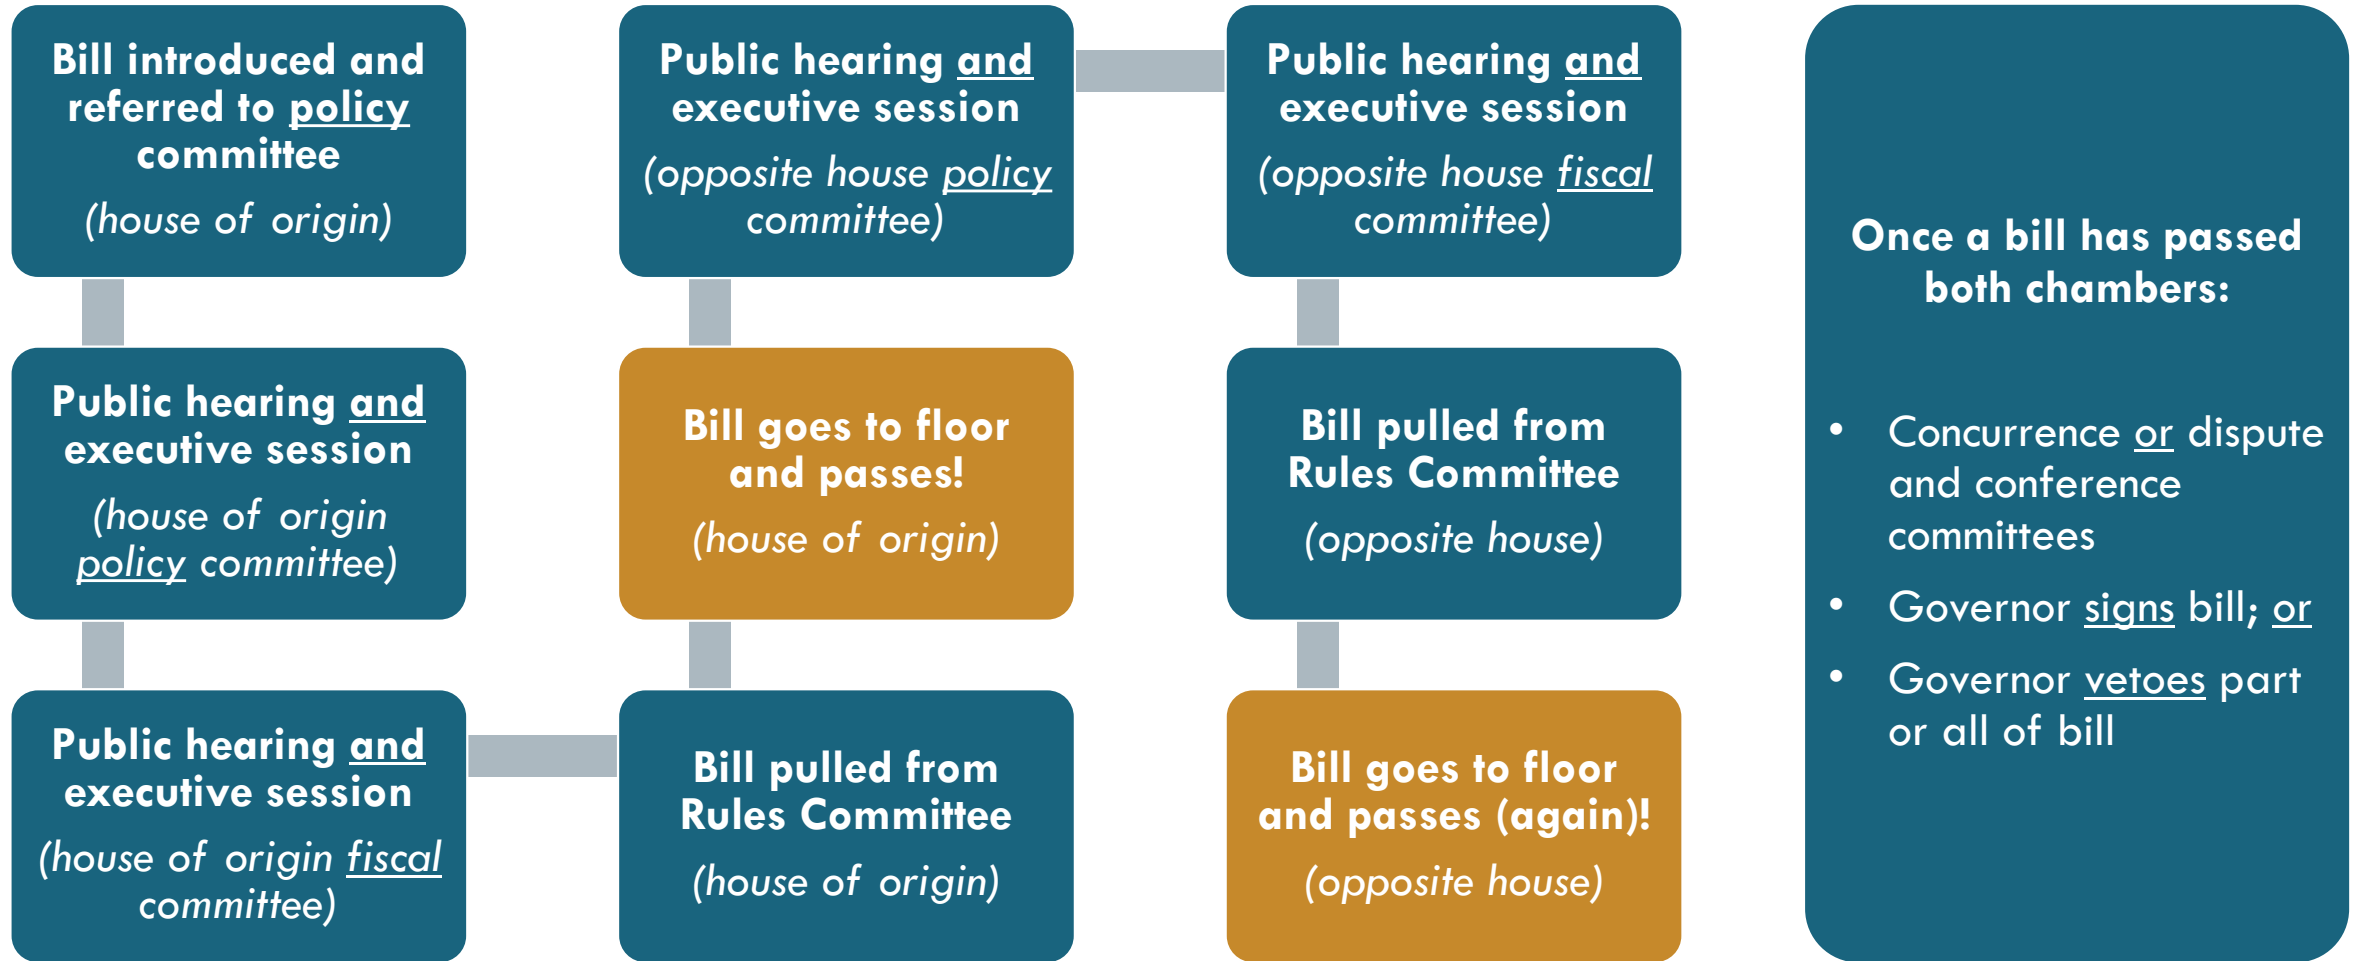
Bill introduced and referred to policy committee
(house of origin)

Public hearing and executive session
(house of origin policy committee)

Public hearing and executive session
(house of origin fiscal committee)

Bill pulled from Rules Committee
(house of origin)

Bill goes to floor and passes!
(house of origin)

Public hearing and executive session
(opposite house policy committee)

Public hearing and executive session
(opposite house fiscal committee)

Bill pulled from Rules Committee
(opposite house)

Bill goes to floor and passes (again)!
(opposite house)

Once a bill has passed both chambers:

• Concurrence or dispute and conference committees
• Governor signs bill; or
• Governor vetoes part or all of bill